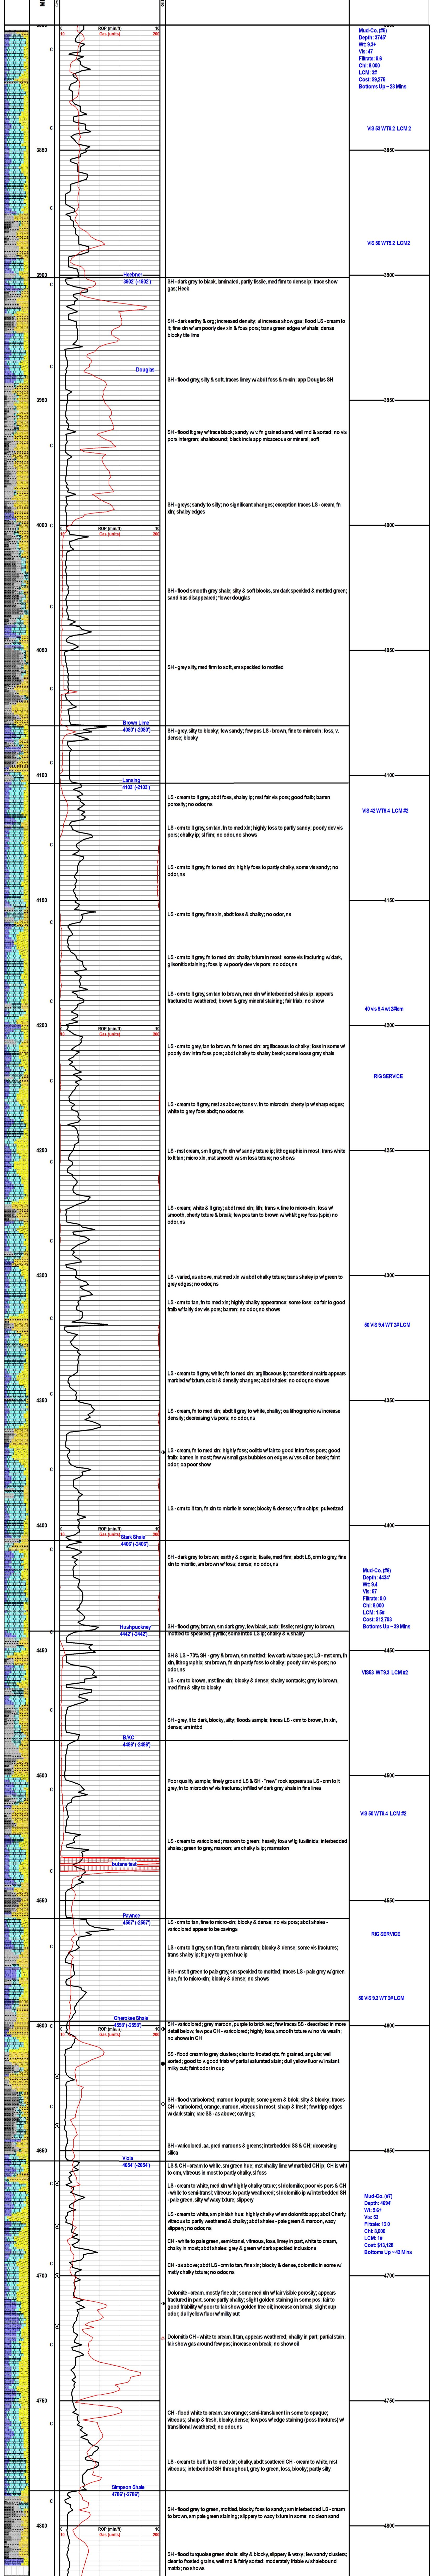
MD

3850

3900

3950

4000

4050

4100

4150

4200

4250

4300

4350

4400

4450

4500

4550

4600

4650

4700

4750

4800

ROP (min/ft)
Gas (units)

Heebner
3902' (-1902')

Douglas

Brown Lime
4080' (-2080')

Lansing
4103' (-2103')

Stark Shale
4406' (-2406')

Hushpuckney
4442' (-2442')

B/KC
4486' (-2486')

butane test

Pawnee
4567' (-2567')

Cherokee Shale
4598' (-2598')

Viola
4664' (-2664')

Simpson Shale
4790' (-2790')

SH - dark grey to black, laminated, partly fissile, med firm to dense ip; trace show gas; Heeb

SH - dark earthy & org; increased density; sl increase show gas; flood LS - cream to lt; fine xln w/ sm poorly dev xln & foss pors; trans green edges w/ shale; dense blocky ltle lime

SH - flood grey, silty & soft, traces limey w/ abdt foss & re-xln; app Douglas SH

SH - flood lt grey w/ trace black; sandy w/ v. fn grained sand, well md & sorted; no vis pors intergran; shaleabound; black inds app micaceous or mineral; soft

SH - greys; sandy to silty; no significant changes; exception traces LS - cream, fn xln; shaley edges

SH - flood smooth grey shale; silty & soft blocks, sm dark speckled & mottled green; sand has disappeared; 'lower douglas

SH - grey silty, med firm to soft, sm speckled to mottled

SH - grey, silty to blocky; few sandy; few pos LS - brown, fine to microxln; foss, v. dense; blocky

LS - cream to lt grey, abdt foss, shaley ip; mst fair vis pors; good frab; barren porosity; no odor, ns

LS - crm to lt grey, sm tan, fn to med xln; highly foss to partly sandy; poorly dev vis pors; chalky ip; sl firm; no odor, no shows

LS - crm to lt grey, fn to med xln; highly foss to partly chalky, some vis sandy; no odor, ns

LS - cream to lt grey, fine xln, abdt foss & chalky; no odor, ns

LS - crm to lt grey, fn to med xln; chalky txture in most; some vis fracturing w/ dark, gilsonitic staining; foss ip w/ poorly dev vis pors; no odor, ns

LS - crm to lt grey, sm tan to brown, med xln w/ interbedded shales ip; appears fractured to weathered; brown & grey mineral staining; fair frab; no show

LS - crm to grey, tan to brown, fn to med xln; argillaceous to chalky; foss in some w/ poorly dev intra foss pors; abdt chalky to shaley break; some loose grey shale

LS - cream to lt grey, mst as above; trans v. fn to microxln; cherty ip w/ sharp edges; white to grey foss abdt; no odor, ns

LS - mst cream, sm lt grey, fn xln w/ sandy txture ip; lithographic in most; trans white to lt tan; micro xln, mst smooth w/ sm foss txture; no shows

LS - cream; white & lt grey; abdt med xln; lith; trans v. fine to micro-xln; foss w/ smooth, cherty txture & break; few pos tan to brown w/ whtit grey foss (spic) no odor, ns

LS - varied, as above, mst med xln w/ abdt chalky txture; trans shaley ip w/ green to grey edges; no odor, ns

LS - crm to tan, fn to med xln; highly chalky appearance; some foss; oa fair to good frab w/ fairly dev vis pors; barren; no odor, no shows

LS - cream to lt grey, white; fn to med xln; argillaceous ip; transitional matrix appears marbled w/ txture; color & density changes; abdt shales; no odor, no shows

LS - cream, fn to med xln; abdt lt grey to white, chalky; oa lithographic w/ increase density; decreasing vis pors; no odor, ns

LS - cream, fn to med xln; highly foss; oolitic w/ fair to good intra foss pors; good frab; barren in most; few w/ small gas bubbles on edges w/ oss oil on break; faint odor; oa poor show

LS - crm to lt tan, fn xln to micrite in some; blocky & dense; v. fine chips; pulverized

SH - dark grey to brown; earthy & organic; fissile, med firm; abdt LS, crm to grey, fine xln to microxln, some w/ foss; dense; no odor, ns

SH - flood grey, brown, sm dark grey, few black, carb; fissile; mst grey to brown, mottled to speckled; pyritic; some inflbd LS ip; chalky & v. shaley

SH & LS ~ 70% SH - grey & brown, sm mottled; few carb w/ trace gas; LS - mst crm, fn xln, lithographic; sm brown, fn xln partly foss to chalky; poorly dev vis pors; no odor, ns

LS - crm to brown, mst fine xln; blocky & dense; shaley contacts; grey to brown, med firm & silty to blocky

SH - grey, lt to dark, blocky, silty; floods sample; traces LS - crm to brown, fn xln, dense; sm intbd

Poor quality sample; finely ground LS & SH - "new" rock appears as LS - crm to lt grey, fn to microxln w/ vis fractures; inflled w/ dark grey shale in fine lines

LS - cream to varicolored; maroon to green; heavily foss w/ lg fusilinids; interbedded shales; green to grey, maroon; sm chalky ls ip; marmaton

LS - crm to tan, fine to micro-xln; blocky & dense; no vis pors; abdt shales - varicolored appear to be cavings

LS - crm to lt grey, sm lt tan, fine to microxln; blocky & dense; some vis fractures; trans shaley ip; lt grey to green hue ip

SH - mst lt green to pale grey, sm speckled to mottled; traces LS - pale grey w/ green hue, fn to micro-xln; blocky & dense; no shows

SH - varicolored; grey, maroon, purple to brick red; few traces SS - described in more detail below; few pcs CH - varicolored; highly foss, smooth txture w/ no vis weath; no shows in CH

SS - flood cream to grey clusters; clear to frosted qtz, fn grained, angular, well sorted; good to v. good frab w/ partial saturated stain; dull yellow fluor w/ instant milky cut; faint odor in cup

SH - flood varicolored; maroon to purple; some green & brick; silty & blocky; traces CH - varicolored, orange, maroon, vitreous in most; sharp & fresh; few tripp edges w/ dark stain; rare SS - as above; cavings;

SH - varicolored, as prod maroons & greens; interbedded SS & CH; decreasing silica

LS & CH - cream to white, sm green hue; mst chalky lime w/ marbled CH ip; CH is wht to crm, vitreous in most to partly chalky, sl foss

LS - cream to white, med xln w/ highly chalky txture; sl dolomitic; poor vis pors & CH - white to semi-transl; vitreous to partly weathered; sl dolomitic ip w/ interbedded SH - pale green, silty w/ waxy txture; slippery

LS - cream to white, sm pinkish hue; highly chalky w/ sm dolomitic app; abdt Cherty, vitreous to partly weathered & chalky; abdt shales - pale green & maroon, waxy slippery; no odor, ns

CH - white to pale green, semi-transl, vitreous, foss, limey in part, white to cream, chalky in most; abdt shales; grey & green w/ dark speckled inclusions

CH - as above; abdt LS - crm to tan, fine xln, dense, dolomitic in some w/ mstly chalky txture; no odor, ns

Dolomite - cream, mostly fine xln; some med xln w/ fair visible porosity; appears fractured in part, some partly chalky; slight golden staining in some pos; fair to good friability w/ poor to fair show golden free oil; increase on break; slight cup odor; dull yellow fluor w/ milky cut

Dolomitic CH - white to cream, lt tan, appears weathered; chalky in part; partial stain; fair show gas around few pos; increase on break; no show oil

CH - flood white to cream, sm orange; semi-translucent in some to opaque; vitreous; sharp & fresh, blocky, dense; few pos w/ edge staining (poss fractures) w/ transitional weathered; no odor, ns

LS - cream to buff, fn to med xln; chalky, abdt scattered CH - cream to white, mst vitreous; interbedded SH throughout, grey to green, foss, blocky; partly silty

SH - flood grey to green, mottled, blocky, foss to sandy; sm interbedded LS - cream to brown, sm pale green staining; slippery to waxy txture in some; no clean sand

SH - flood turquoise green shale; silty & blocky, slippery & waxy; few sandy clusters; clear to frosted grains, well md & sorted; moderately friable w/ shalebound matrix; no shows

Mud-Co. (#5)
Depth: 3748'
Wt: 9.3+
Vis: 47
Filtrate: 9.6
Chl: 8,000
LCM: 3#
Cost: $9,270
Bottoms Up ~ 28 Mins

VIS 53 WT9.2 LCM 2

VIS 50 WT9.2 LCM2

VIS 42 WT9.4 LCM #2

43 vis 9.4 wt 2#lcm

RIG SERVICE

50 VIS 9.4 WT 2# LCM

Mud-Co. (#6)
Depth: 4434'
Wt: 9.4
Vis: 57
Filtrate: 9.0
Chl: 8,000
LCM: 1.5#
Cost: $12,793
Bottoms Up ~ 39 Mins

VIS53 WT9.3 LCM #2

VIS 50 WT9.4 LCM #2

RIG SERVICE

50 VIS 9.3 WT 2# LCM

Mud-Co. (#7)
Depth: 4694'
Wt: 9.0+
Vis: 53
Filtrate: 12.0
Chl: 8,000
LCM: 1#
Cost: $13,128
Bottoms Up ~ 43 Mins